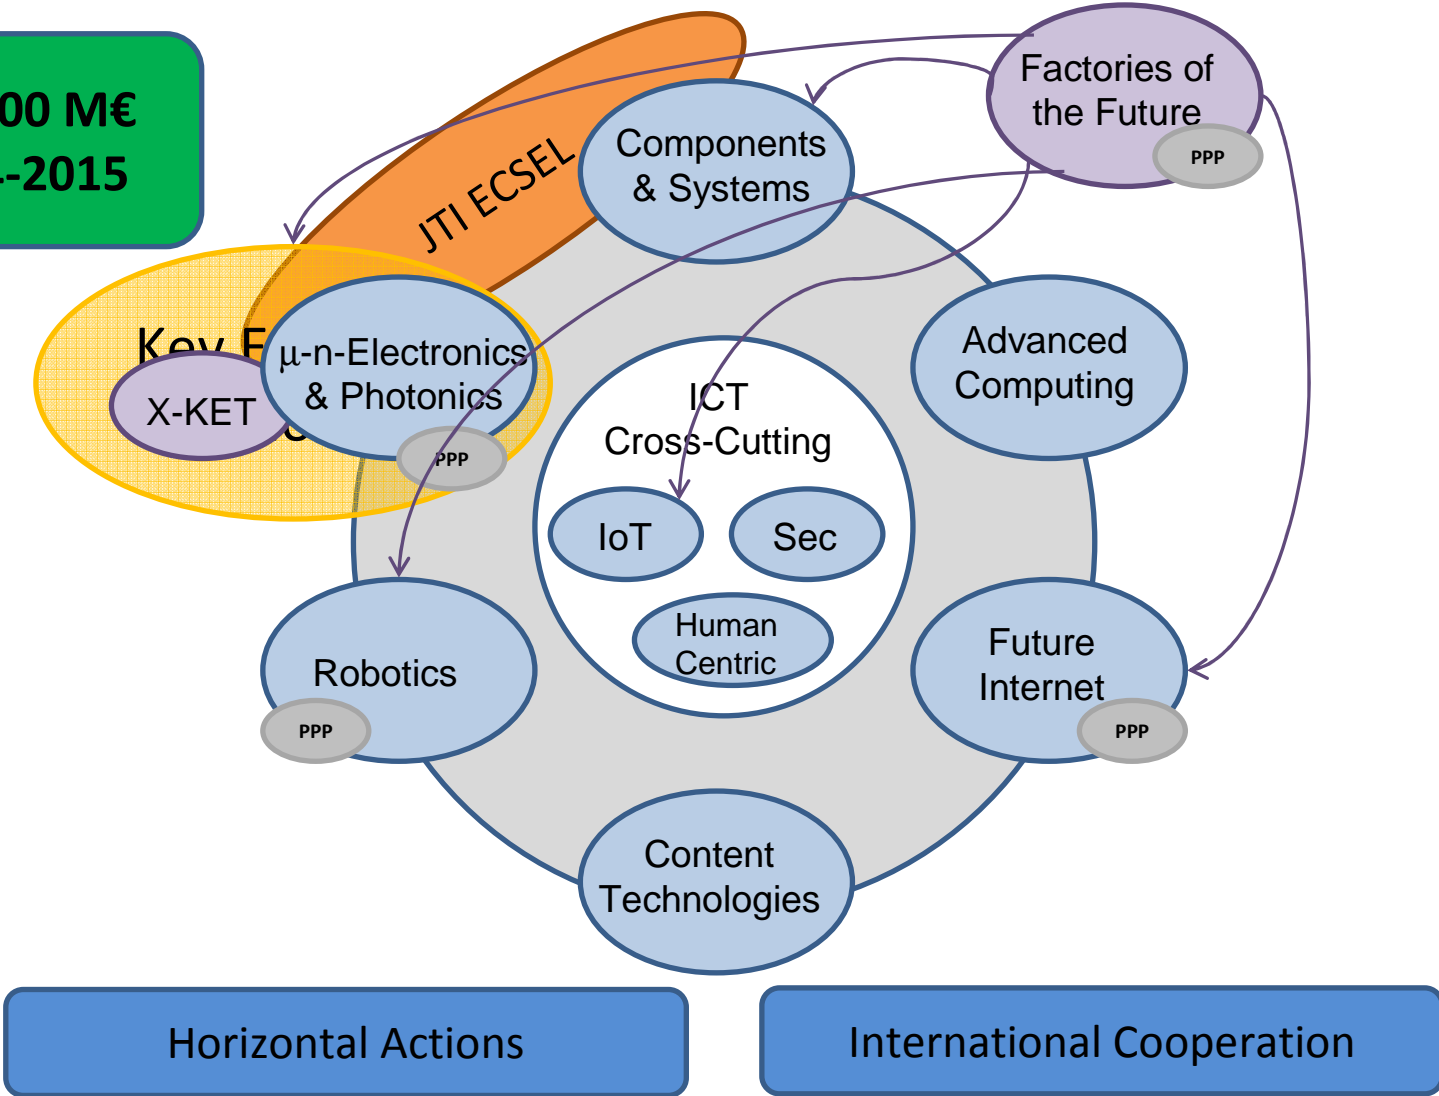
00 M€
-2015

JTI ECSEL

Factories of the Future
PPP

Components & Systems

Key E

X-KET

μ-n-Electronics & Photonics
PPP

Advanced Computing

ICT Cross-Cutting

IoT

Sec

Human Centric

Robotics
PPP

Future Internet
PPP

Content Technologies

Horizontal Actions

International Cooperation